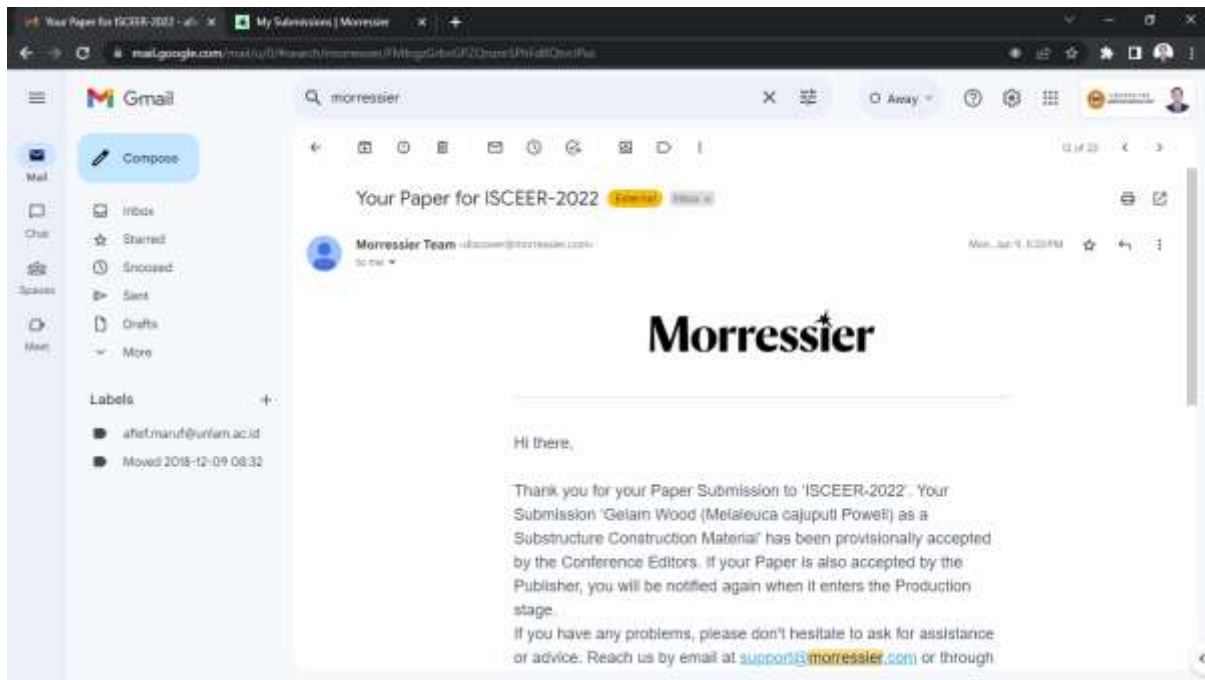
Your Paper for ISCEER-2022 - afi ×
My Submissions | Morressier ×
+

mail.google.com/mail/u/0/#search/morressier/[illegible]

Gmail

morressier

Away

Mail
Chat
Spaces
Meet

Compose

Inbox
Starred
Snoozed
Sent
Drafts
More

Labels

afief.maruf@unlam.ac.id
Moved 2018-12-09 08:32

12 of 23

Your Paper for ISCEER-2022 External Inbox ×

Morressier Team <discover@morressier.com>
to me

Mon, Jun 6, 6:33 PM

Morressier

Hi there,

Thank you for your Paper Submission to 'ISCEER-2022'. Your Submission 'Gelam Wood (Melaleuca cajuputi Powell) as a Substructure Construction Material' has been provisionally accepted by the Conference Editors. If your Paper is also accepted by the Publisher, you will be notified again when it enters the Production stage.
If you have any problems, please don't hesitate to ask for assistance or advice. Reach us by email at support@morressier.com or through